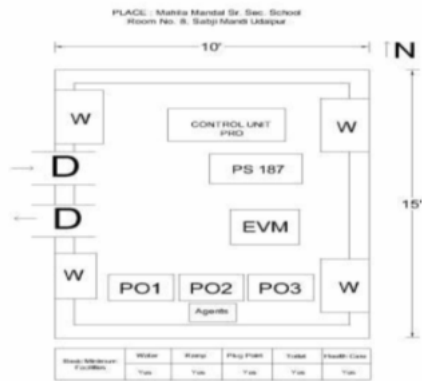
PLACE : Mahila Mandal Sr. Sec. School
Room No. 8, Sabji Mandi Udaipur

10'

N

15'

W

CONTROL UNIT
PRO

W

D

PS 187

D

EVM

W

PO1

PO2

PO3

W

Agents

| Basic Minimum Facilities | Water | Ramp | Plug Point | Toilet | Health Care |
|---|---|---|---|---|---|
| | Yes | Yes | Yes | Yes | Yes |